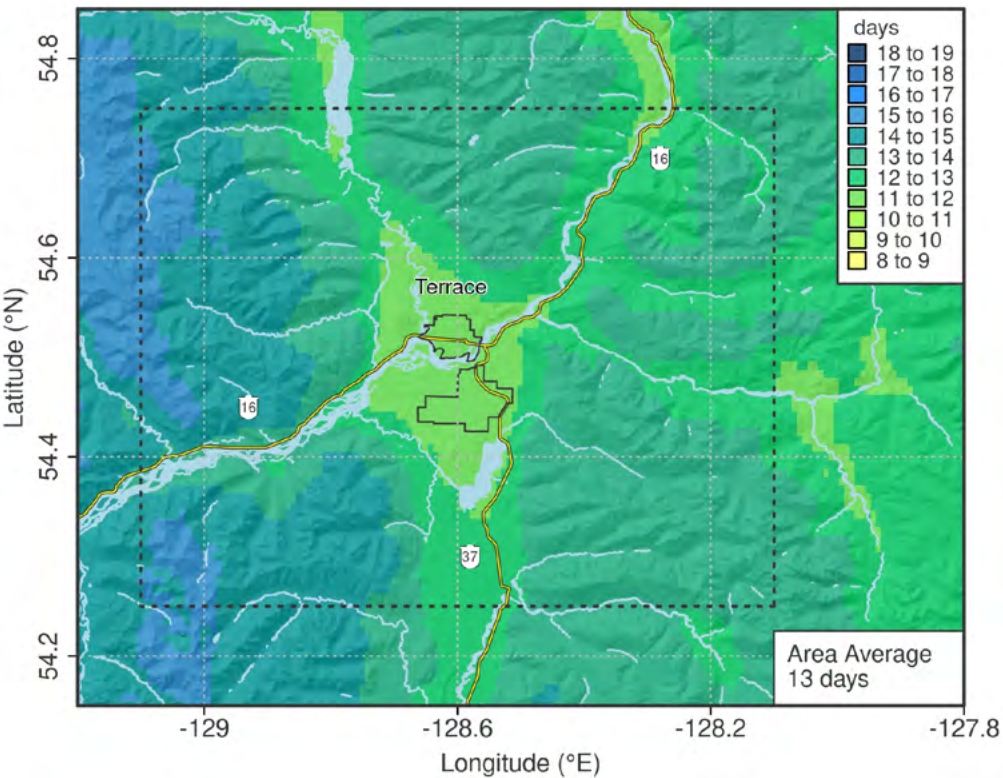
days
18 to 19
17 to 18
16 to 17
15 to 16
14 to 15
13 to 14
12 to 13
11 to 12
10 to 11
9 to 10
8 to 9

Terrace

16

16

37

Area Average
13 days

Latitude (°N)
54.8
54.6
54.4
54.2

-129
-128.6
-128.2
-127.8
Longitude (°E)